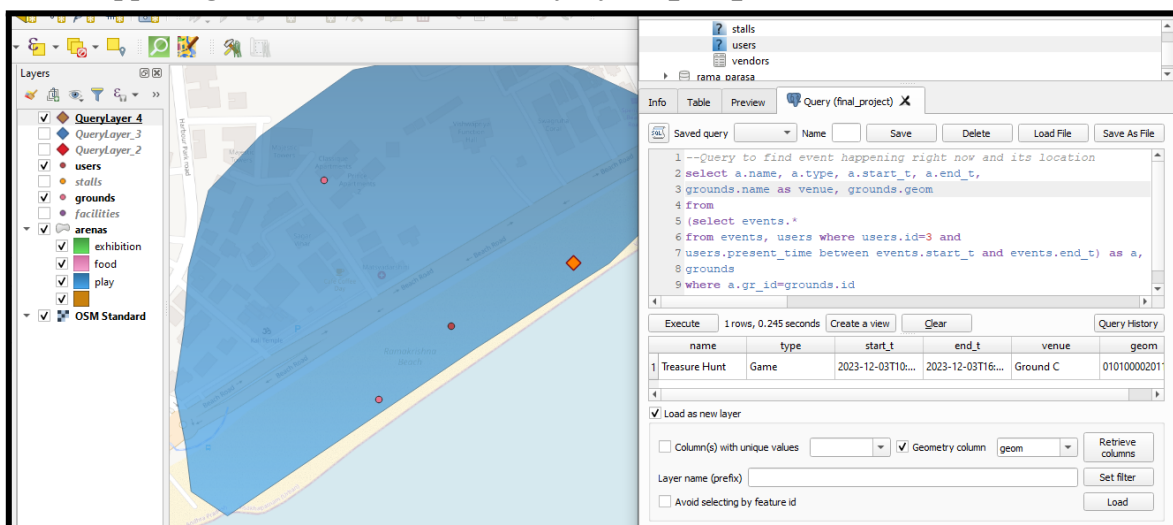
Layers

QueryLayer_4
QueryLayer_3
QueryLayer_2
users
stalls
grounds
facilities
arenas
exhibition
food
play
OSM Standard

stalls
users
vendors
rama_parasa

Info | Table | Preview | Query (final_project)

Saved query | Name | Save | Delete | Load File | Save As File

1 --Query to find event happening right now and its location
2 select a.name, a.type, a.start_t, a.end_t,
3 grounds.name as venue, grounds.geom
4 from
5 (select events.*
6 from events, users where users.id=3 and
7 users.present_time between events.start_t and events.end_t) as a,
8 grounds
9 where a.gr_id=grounds.id

Execute | 1 rows, 0.245 seconds | Create a view | Clear | Query History

| | name | type | start_t | end_t | venue | geom |
|---|---|---|---|---|---|---|
| 1 | Treasure Hunt | Game | 2023-12-03T10:... | 2023-12-03T16:... | Ground C | 01010000201 |

Load as new layer

Column(s) with unique values | Geometry column | geom | Retrieve columns

Layer name (prefix) | Set filter

Avoid selecting by feature id | Load